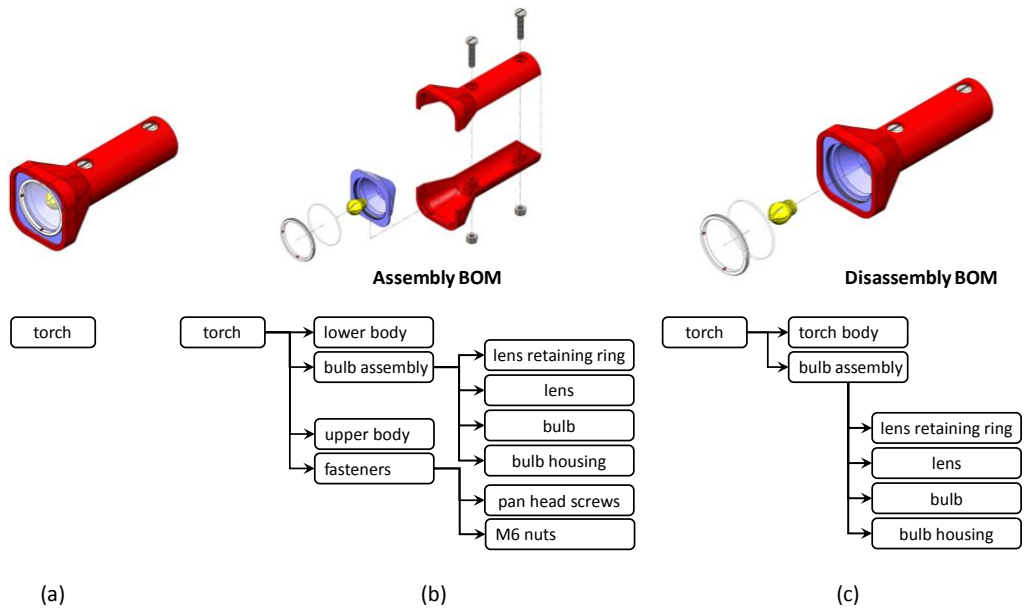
Assembly BOM

Disassembly BOM

torch

torch

lower body

bulb assembly

lens retaining ring

lens

bulb

bulb housing

upper body

fasteners

pan head screws

M6 nuts

torch

torch body

bulb assembly

lens retaining ring

lens

bulb

bulb housing

(a)

(b)

(c)